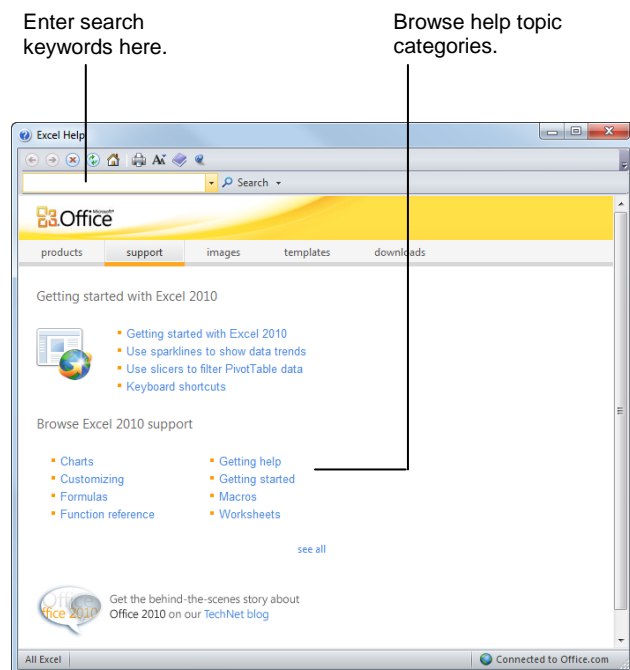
Enter search keywords here.

Browse help topic categories.

Excel Help

Search

Microsoft Office

products support images templates downloads

Getting started with Excel 2010

Getting started with Excel 2010
Use sparklines to show data trends
Use slicers to filter PivotTable data
Keyboard shortcuts

Browse Excel 2010 support

Charts
Customizing
Formulas
Function reference

Getting help
Getting started
Macros
Worksheets

see all

Office 2010

Get the behind-the-scenes story about Office 2010 on our TechNet blog

All Excel

Connected to Office.com